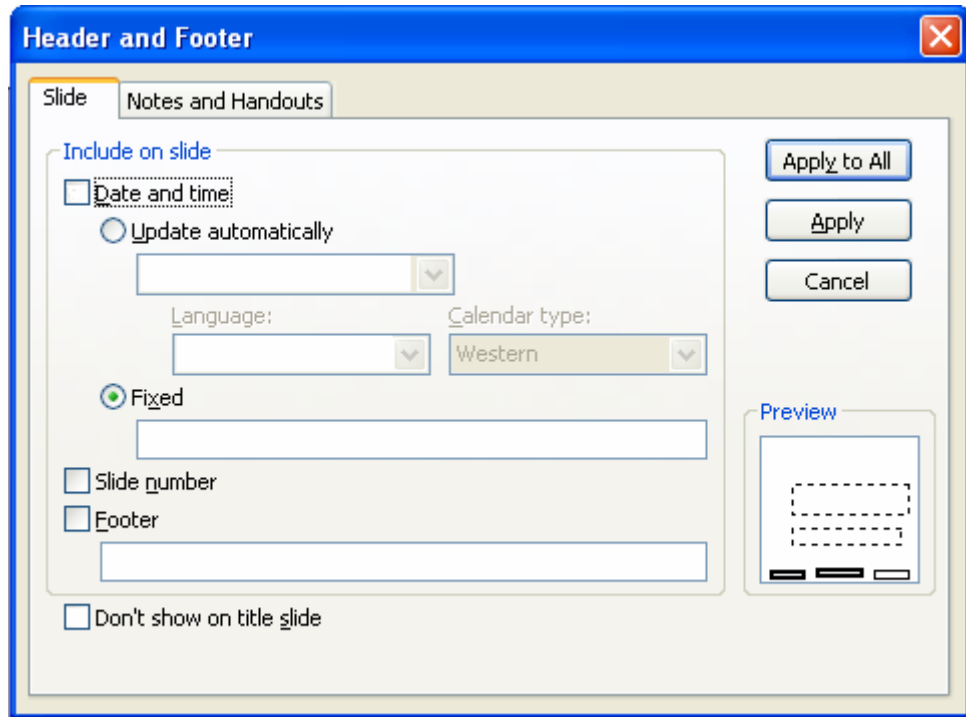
Header and Footer

Slide
Notes and Handouts

Include on slide

Date and time

Update automatically

Language:

Calendar type:

Western

Fixed

Slide number

Footer

Don't show on title slide

Apply to All

Apply

Cancel

Preview